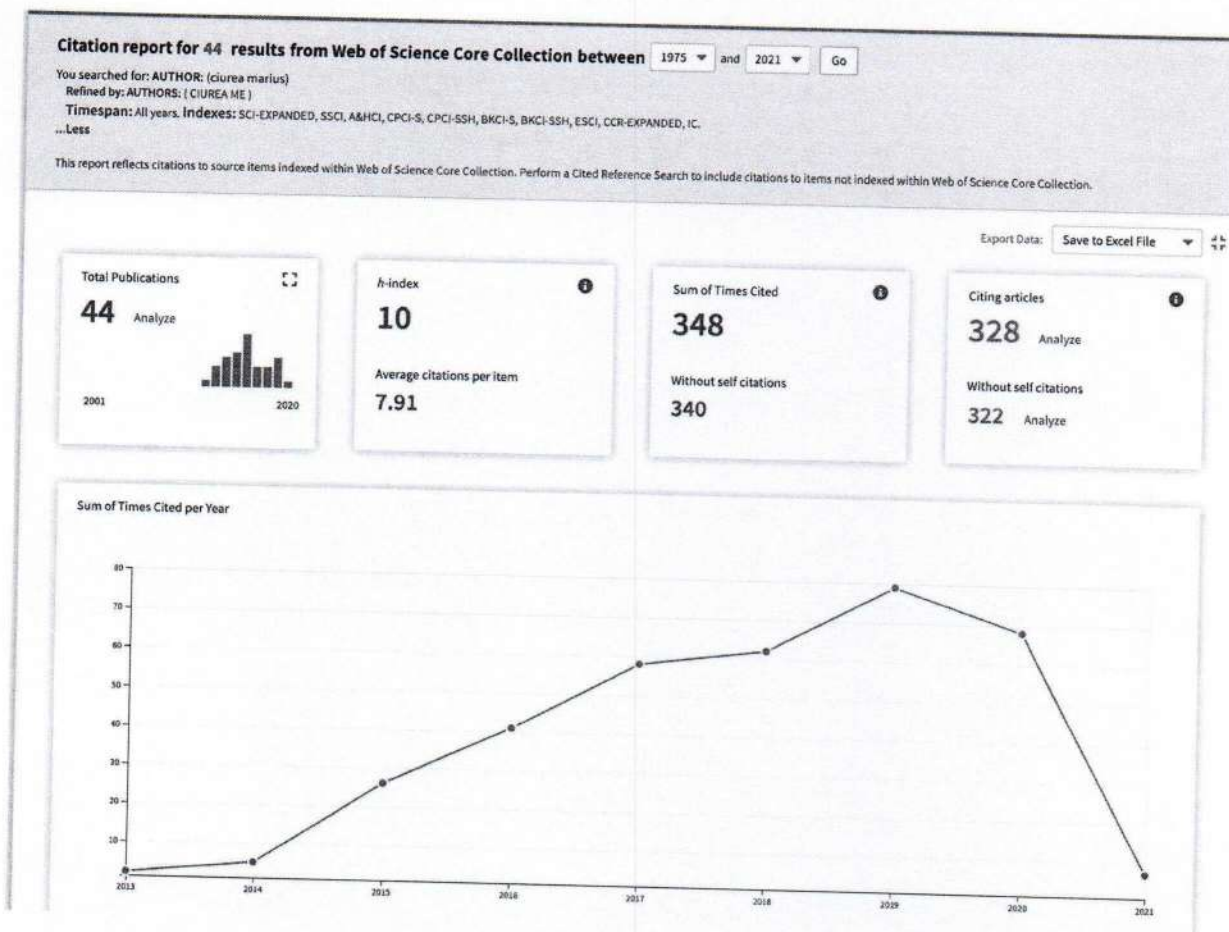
Citation report for 44 results from Web of Science Core Collection between 1975 and 2021 Go

You searched for: AUTHOR: (ciurea marius)
Refined by: AUTHORS: ( CIUREA ME )
Timespan: All years. Indexes: SCI-EXPANDED, SSCI, A&HCI, CPCI-S, CPCI-SSH, BKCI-S, BKCI-SSH, ESCI, CCR-EXPANDED, IC.
...Less

This report reflects citations to source items indexed within Web of Science Core Collection. Perform a Cited Reference Search to include citations to items not indexed within Web of Science Core Collection.

Export Data: Save to Excel File

Total Publications
44 Analyze
2001 2020

h-index
10
Average citations per item
7.91

Sum of Times Cited
348
Without self citations
340

Citing articles
328 Analyze
Without self citations
322 Analyze

Sum of Times Cited per Year

80
70
60
50
40
30
20
10

2013 2014 2015 2016 2017 2018 2019 2020 2021